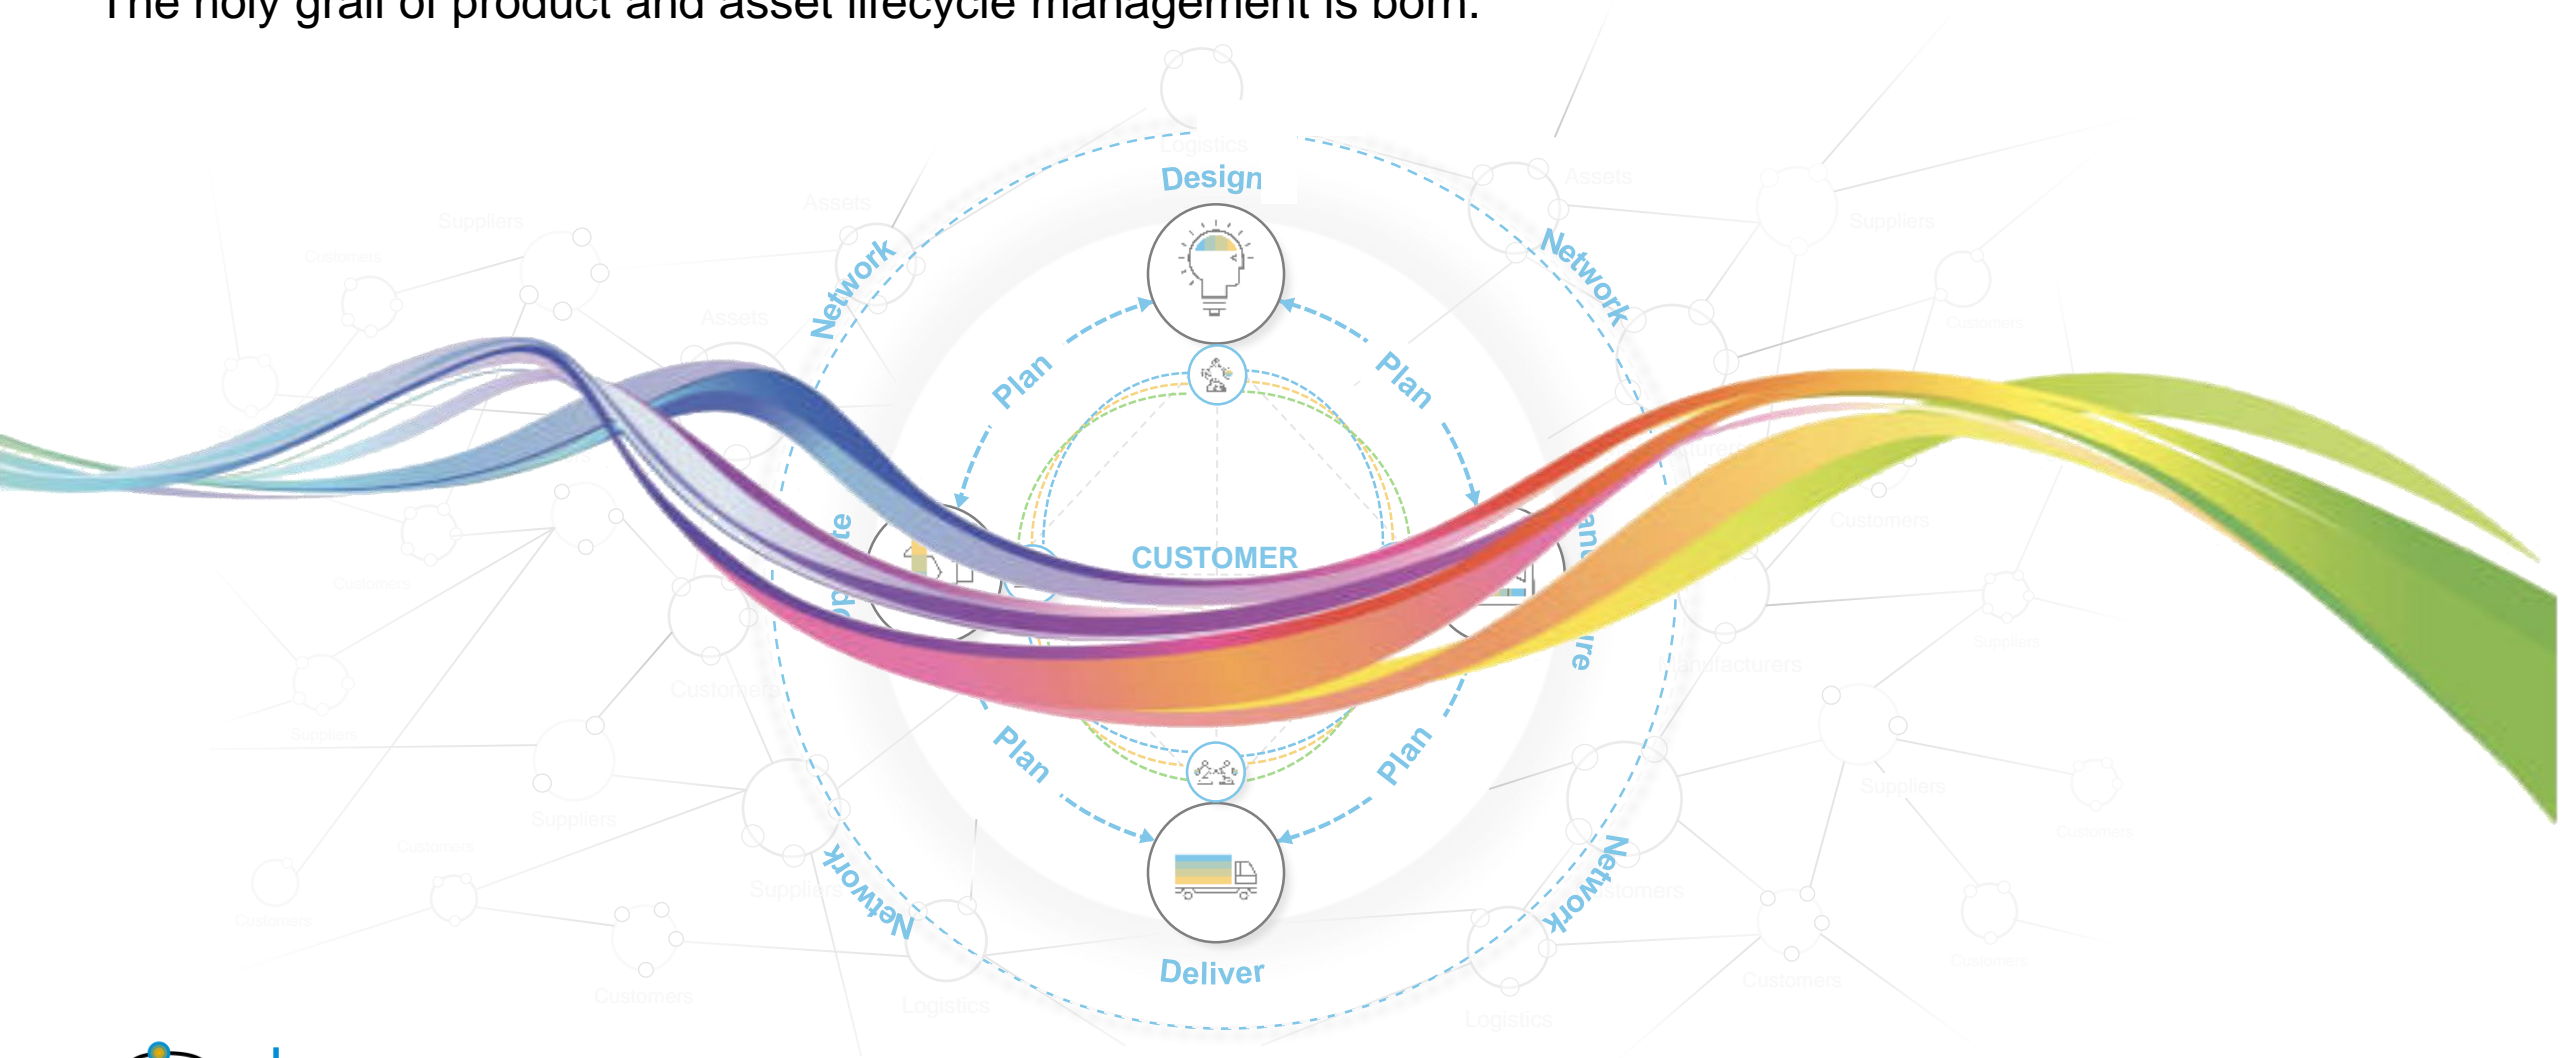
The holy grail of product and asset lifecycle management is born.

Logistics
Design
Assets
Suppliers
Customers
Assets
Assets
Suppliers
Network
Network
Plan
Plan
Customers
CUSTOMER
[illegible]te
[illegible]anu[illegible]re
Customers
Suppliers
Manufacturers
Customers
Customers
Suppliers
Plan
Plan
Suppliers
Customers
Suppliers
Network
Network
Customers
Customers
Customers
Logistics
Deliver
Customers
Logistics